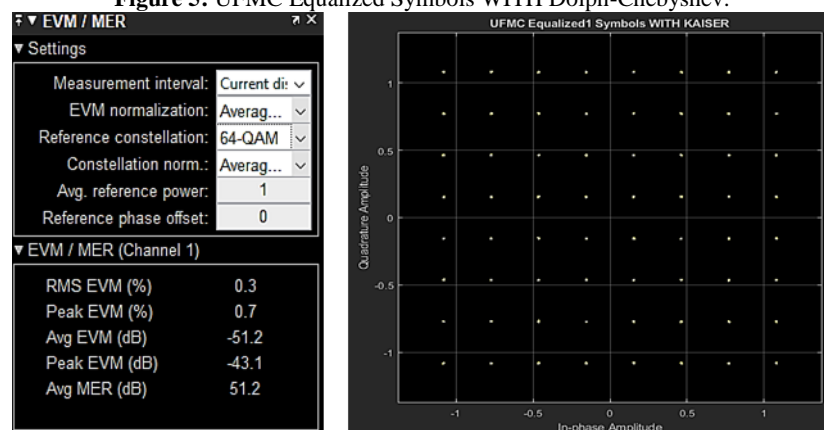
**Figure 5.** UFMC Equalized Symbols WITH Dolph-Chebyshev.

EVM / MER

Settings

Measurement interval: Current di

EVM normalization: Averag...

Reference constellation: 64-QAM

Constellation norm.: Averag...

Avg. reference power: 1

Reference phase offset: 0

EVM / MER (Channel 1)

RMS EVM (%) 0.3

Peak EVM (%) 0.7

Avg EVM (dB) -51.2

Peak EVM (dB) -43.1

Avg MER (dB) 51.2

UFMC Equalized1 Symbols WITH KAISER

1

0.5

0

-0.5

-1

Quadrature Amplitude

-1 -0.5 0 0.5 1

In-phase Amplitude